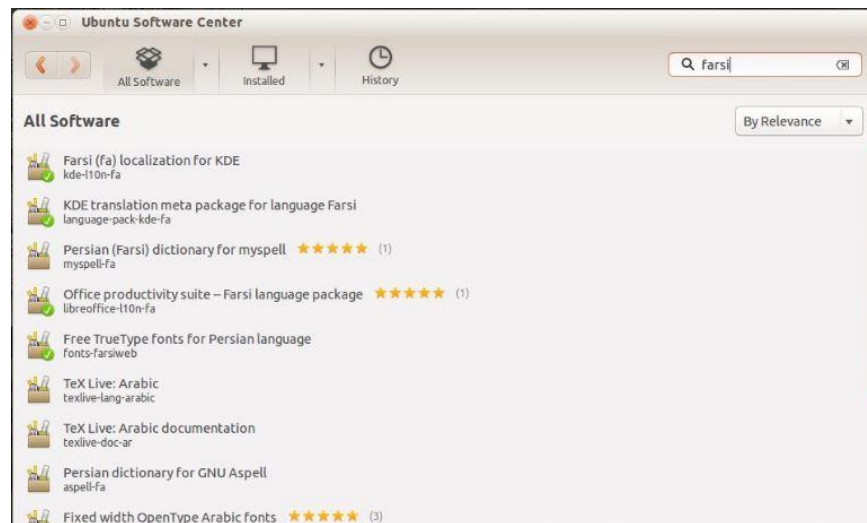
Ubuntu Software Center

All Software

Installed

History

farsi

All Software

By Relevance

Farsi (fa) localization for KDE
kde-l10n-fa

KDE translation meta package for language Farsi
language-pack-kde-fa

Persian (Farsi) dictionary for myspell ★★★★★ (1)
myspell-fa

Office productivity suite – Farsi language package ★★★★★ (1)
libreoffice-l10n-fa

Free TrueType fonts for Persian language
fonts-farsiweb

TeX Live: Arabic
texlive-lang-arabic

TeX Live: Arabic documentation
texlive-doc-ar

Persian dictionary for GNU Aspell
aspell-fa

Fixed width OpenType Arabic fonts ★★★★★ (3)